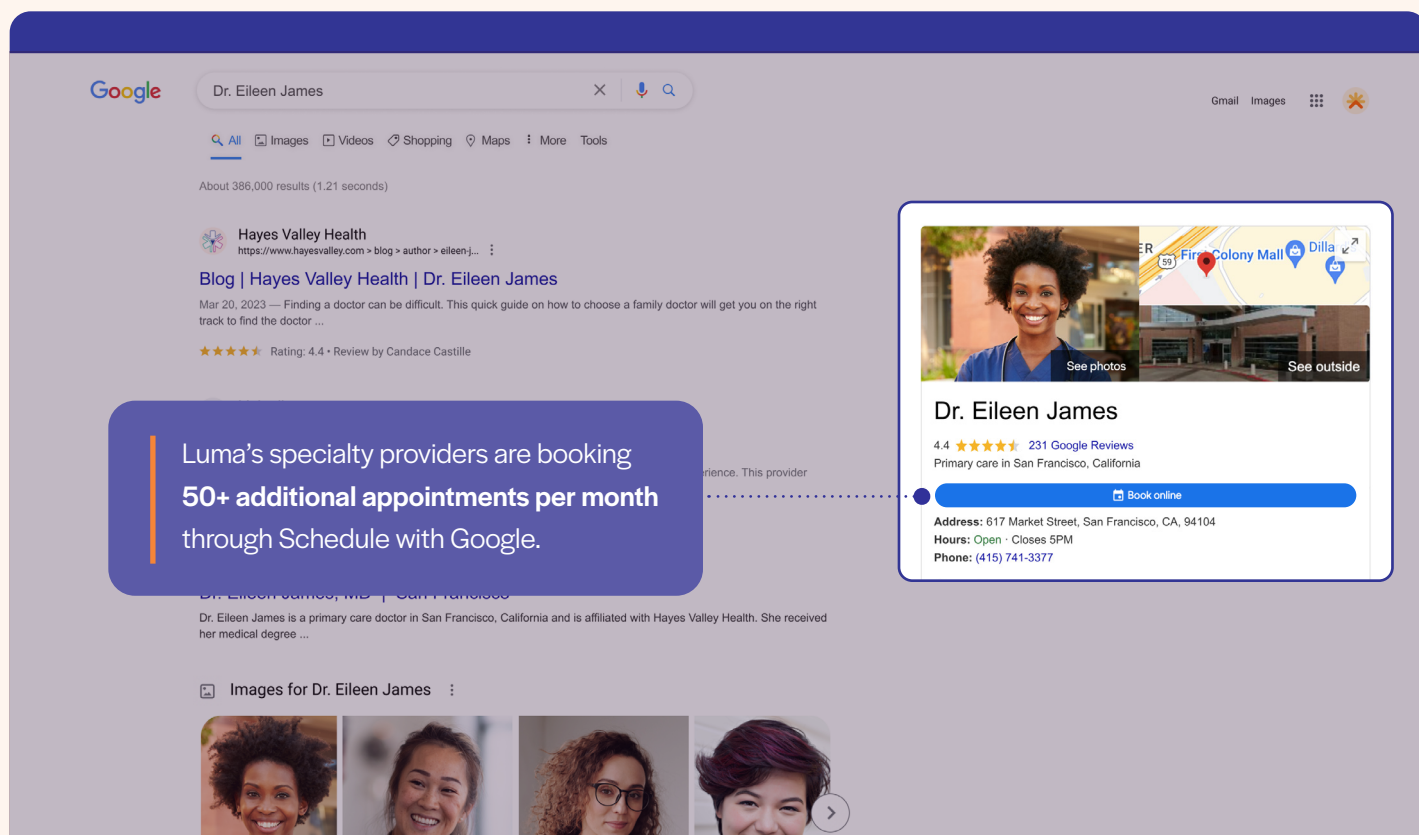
Google

Dr. Eileen James

All Images Videos Shopping Maps More Tools

Gmail Images

About 386,000 results (1.21 seconds)

Hayes Valley Health
https://www.hayesvalley.com > blog > author > eileen-j...

Blog | Hayes Valley Health | Dr. Eileen James

Mar 20, 2023 — Finding a doctor can be difficult. This quick guide on how to choose a family doctor will get you on the right track to find the doctor ...

Rating: 4.4 • Review by Candace Castille

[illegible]erience. This provider

Luma's specialty providers are booking **50+ additional appointments per month** through Schedule with Google.

Dr. Eileen James, MD | San Francisco

Dr. Eileen James is a primary care doctor in San Francisco, California and is affiliated with Hayes Valley Health. She received her medical degree ...

Images for Dr. Eileen James

ER 59 First Colony Mall Dilla

See photos

See outside

Dr. Eileen James

4.4 231 Google Reviews

Primary care in San Francisco, California

Book online

**Address:** 617 Market Street, San Francisco, CA, 94104

**Hours:** Open · Closes 5PM

**Phone:** (415) 741-3377